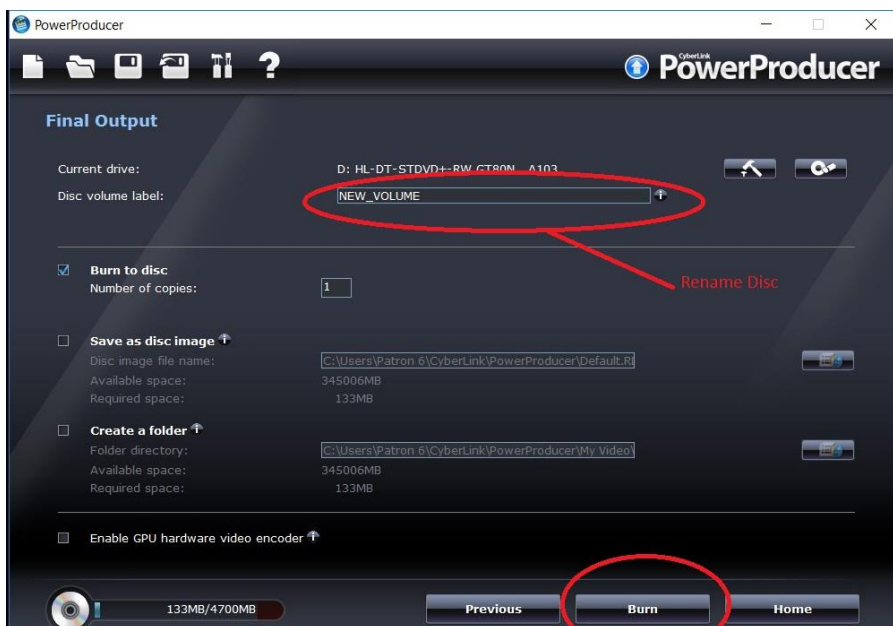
PowerProducer

CyberLink PowerProducer

Final Output

Current drive: D: HL-DT-STDVD+-RW GT80N A103

Disc volume label: NEW_VOLUME

Rename Disc

Burn to disc
Number of copies: 1

Save as disc image
Disc image file name: C:\Users\Patron 6\CyberLink\PowerProducer\Default.RI
Available space: 345006MB
Required space: 133MB

Create a folder
Folder directory: C:\Users\Patron 6\CyberLink\PowerProducer\My Video\
Available space: 345006MB
Required space: 133MB

Enable GPU hardware video encoder

133MB/4700MB

Previous Burn Home